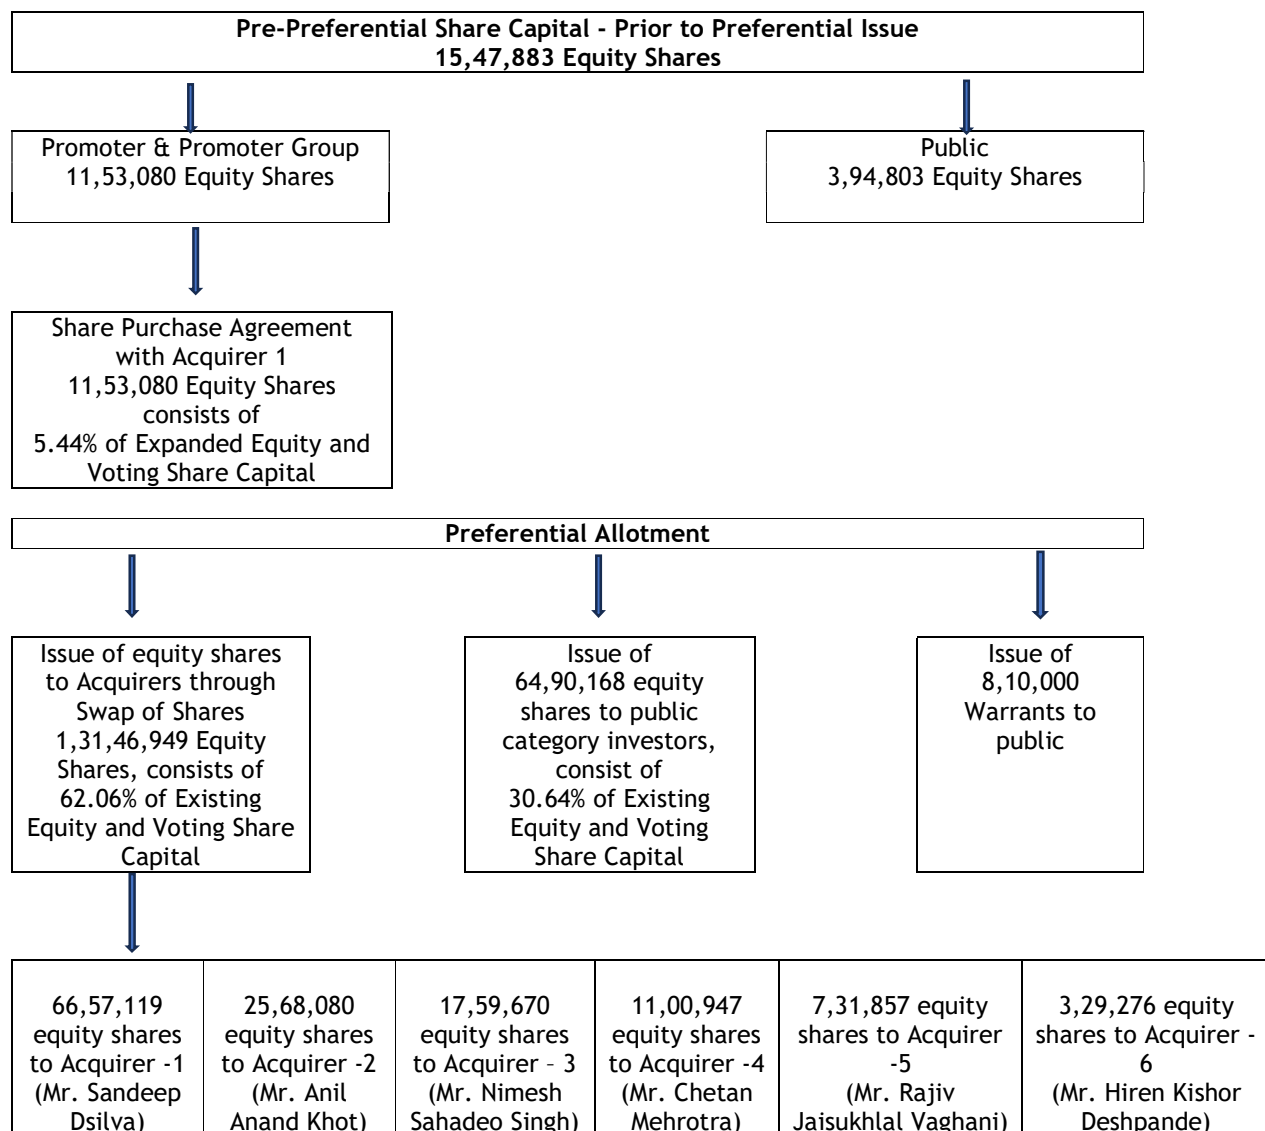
Pre-Preferential Share Capital - Prior to Preferential Issue
15,47,883 Equity Shares

Promoter & Promoter Group
11,53,080 Equity Shares

Public
3,94,803 Equity Shares

Share Purchase Agreement with Acquirer 1
11,53,080 Equity Shares consists of
5.44% of Expanded Equity and Voting Share Capital

Preferential Allotment

Issue of equity shares to Acquirers through Swap of Shares 1,31,46,949 Equity Shares, consists of 62.06% of Existing Equity and Voting Share Capital

Issue of 64,90,168 equity shares to public category investors, consist of 30.64% of Existing Equity and Voting Share Capital

Issue of 8,10,000 Warrants to public

| 66,57,119 equity shares to Acquirer -1 (Mr. Sandeep Dsilva) | 25,68,080 equity shares to Acquirer -2 (Mr. Anil Anand Khot) | 17,59,670 equity shares to Acquirer – 3 (Mr. Nimesh Sahadeo Singh) | 11,00,947 equity shares to Acquirer -4 (Mr. Chetan Mehrotra) | 7,31,857 equity shares to Acquirer -5 (Mr. Rajiv Jaisukhlal Vaghani) | 3,29,276 equity shares to Acquirer - 6 (Mr. Hiren Kishor Deshpande) |
|---|---|---|---|---|---|